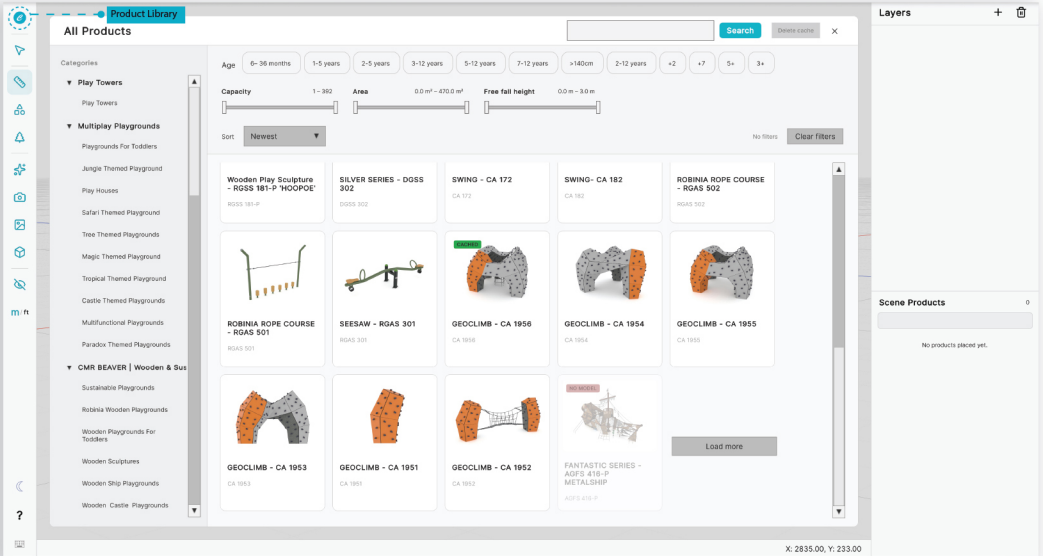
Product Library

All Products

Search Delete cache ×

Categories

▼ Play Towers

Play Towers

▼ Multiplay Playgrounds

Playgrounds For Toddlers

Jungle Themed Playground

Play Houses

Safari Themed Playground

Tree Themed Playgrounds

Magic Themed Playground

Tropical Themed Playground

Castle Themed Playgrounds

Multifunctional Playgrounds

Paradox Themed Playgrounds

▼ CMR BEAVER | Wooden & Sus

Sustainable Playgrounds

Robinia Wooden Playgrounds

Wooden Playgrounds For Toddlers

Wooden Sculptures

Wooden Ship Playgrounds

Wooden Castle Playgrounds

Age 6- 36 months 1-5 years 2-5 years 3-12 years 5-12 years 7-12 years >140cm 2-12 years +2 +7 5+ 3+

Capacity 1 – 392 Area 0.0 m² – 470.0 m² Free fall height 0.0 m – 3.0 m

Sort Newest ▼ No filters Clear filters

Wooden Play Sculpture - RGSS 181-P 'HOOPOE'
RGSS 181-P

SILVER SERIES - DGSS 302
DGSS 302

SWING - CA 172
CA 172

SWING- CA 182
CA 182

ROBINIA ROPE COURSE - RGAS 502
RGAS 502

ROBINIA ROPE COURSE - RGAS 501
RGAS 501

SEESAW - RGAS 301
RGAS 301

CACHED
GEOCLIMB - CA 1956
CA 1956

GEOCLIMB - CA 1954
CA 1954

GEOCLIMB - CA 1955
CA 1955

GEOCLIMB - CA 1953
CA 1953

GEOCLIMB - CA 1951
CA 1951

GEOCLIMB - CA 1952
CA 1952

NO MODEL
FANTASTIC SERIES - AGFS 416-P METALSHIP
AGFS 416-P

Load more

Layers + 🗑

Scene Products 0

No products placed yet.

m/ft

?

X: 2835.00, Y: 233.00